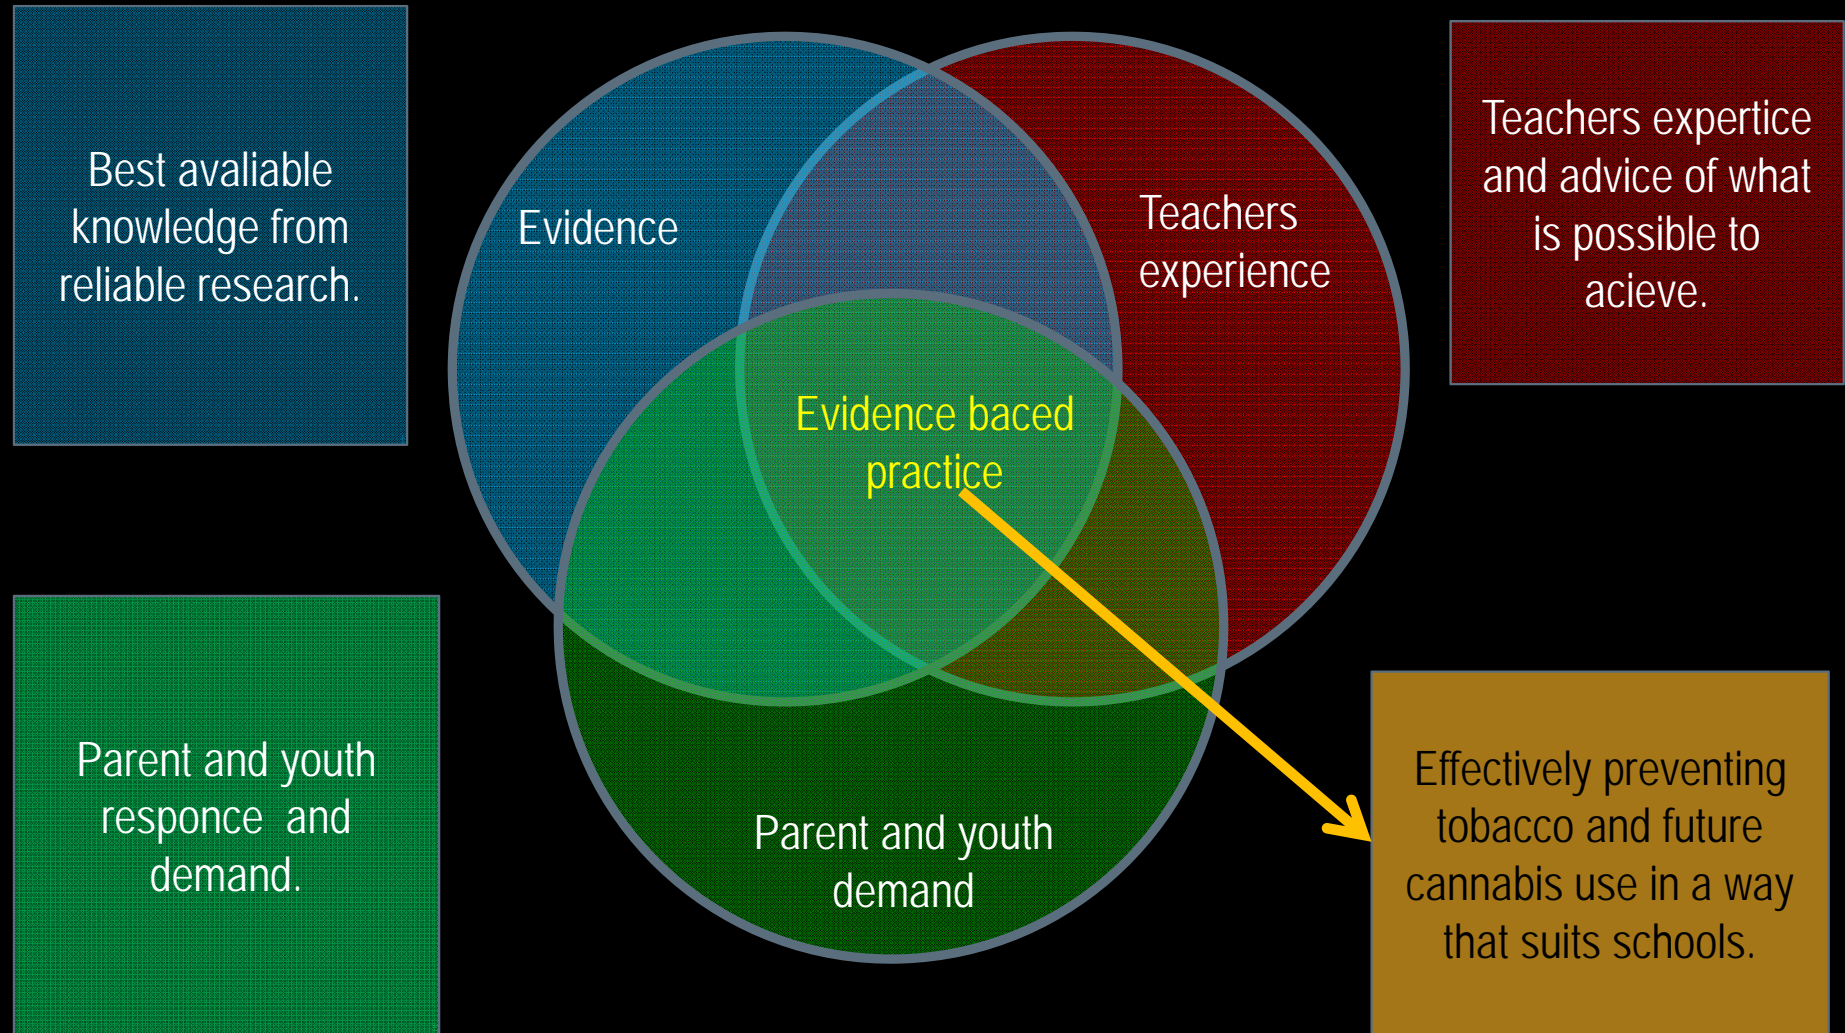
Best avaliable knowledge from reliable research.

Evidence

Teachers experience

Teachers expertice and advice of what is possible to acieve.

Evidence baced practice

Parent and youth responce and demand.

Parent and youth demand

Effectively preventing tobacco and future cannabis use in a way that suits schools.